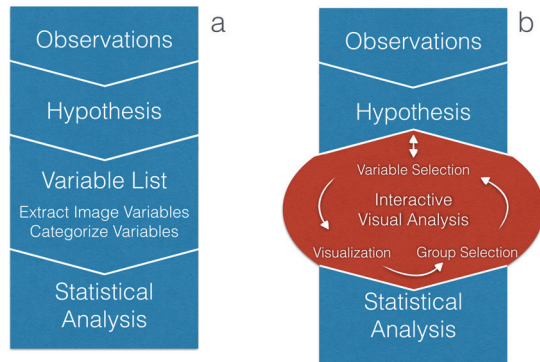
a

Observations

Hypothesis

Variable List

Extract Image Variables
Categorize Variables

Statistical Analysis

b

Observations

Hypothesis

Variable Selection

Interactive Visual Analysis

Visualization

Group Selection

Statistical Analysis